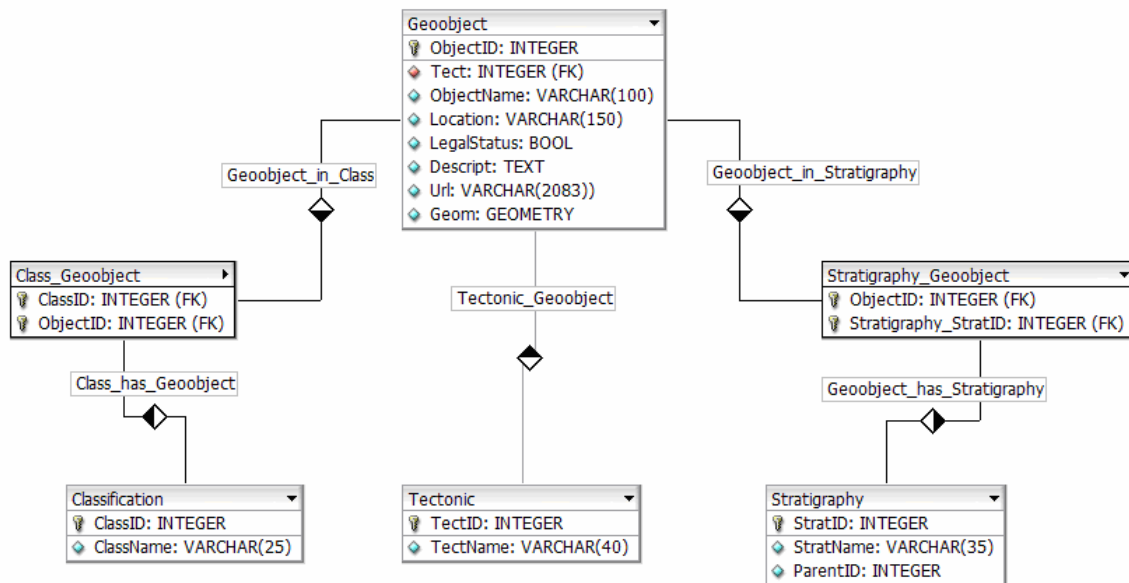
Geoobject
ObjectID: INTEGER
Tect: INTEGER (FK)
ObjectName: VARCHAR(100)
Location: VARCHAR(150)
LegalStatus: BOOL
Descript: TEXT
Url: VARCHAR(2083))
Geom: GEOMETRY

Geoobject_in_Class

Geoobject_in_Stratigraphy

Class_Geoobject
ClassID: INTEGER (FK)
ObjectID: INTEGER (FK)

Tectonic_Geoobject

Stratigraphy_Geoobject
ObjectID: INTEGER (FK)
Stratigraphy_StratID: INTEGER (FK)

Class_has_Geoobject

Geoobject_has_Stratigraphy

Classification
ClassID: INTEGER
ClassName: VARCHAR(25)

Tectonic
TectID: INTEGER
TectName: VARCHAR(40)

Stratigraphy
StratID: INTEGER
StratName: VARCHAR(35)
ParentID: INTEGER